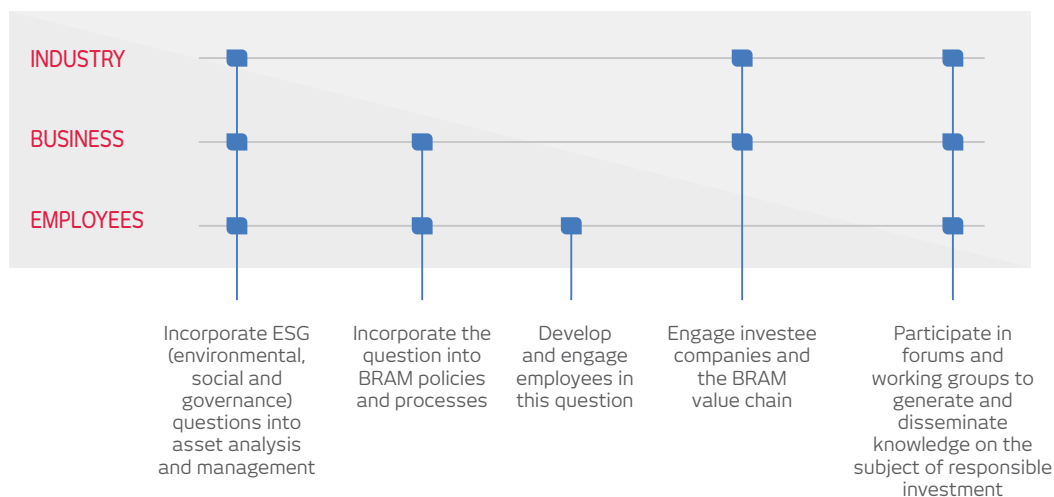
INDUSTRY

BUSINESS

EMPLOYEES

Incorporate ESG (environmental, social and governance) questions into asset analysis and management

Incorporate the question into BRAM policies and processes

Develop and engage employees in this question

Engage investee companies and the BRAM value chain

Participate in forums and working groups to generate and disseminate knowledge on the subject of responsible investment